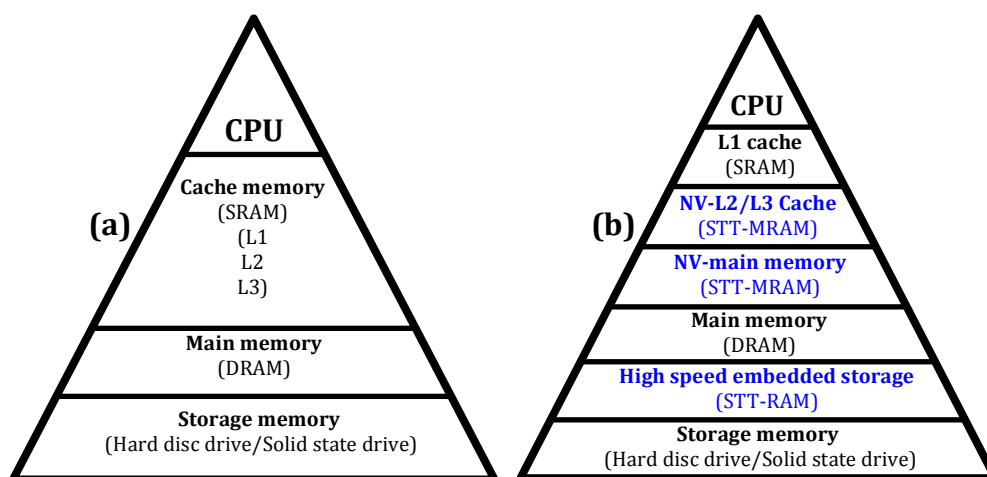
(a)

CPU

Cache memory
(SRAM)
(L1
L2
L3)

Main memory
(DRAM)

Storage memory
(Hard disc drive/Solid state drive)

(b)

CPU

L1 cache
(SRAM)

NV-L2/L3 Cache
(STT-MRAM)

NV-main memory
(STT-MRAM)

Main memory
(DRAM)

High speed embedded storage
(STT-RAM)

Storage memory
(Hard disc drive/Solid state drive)